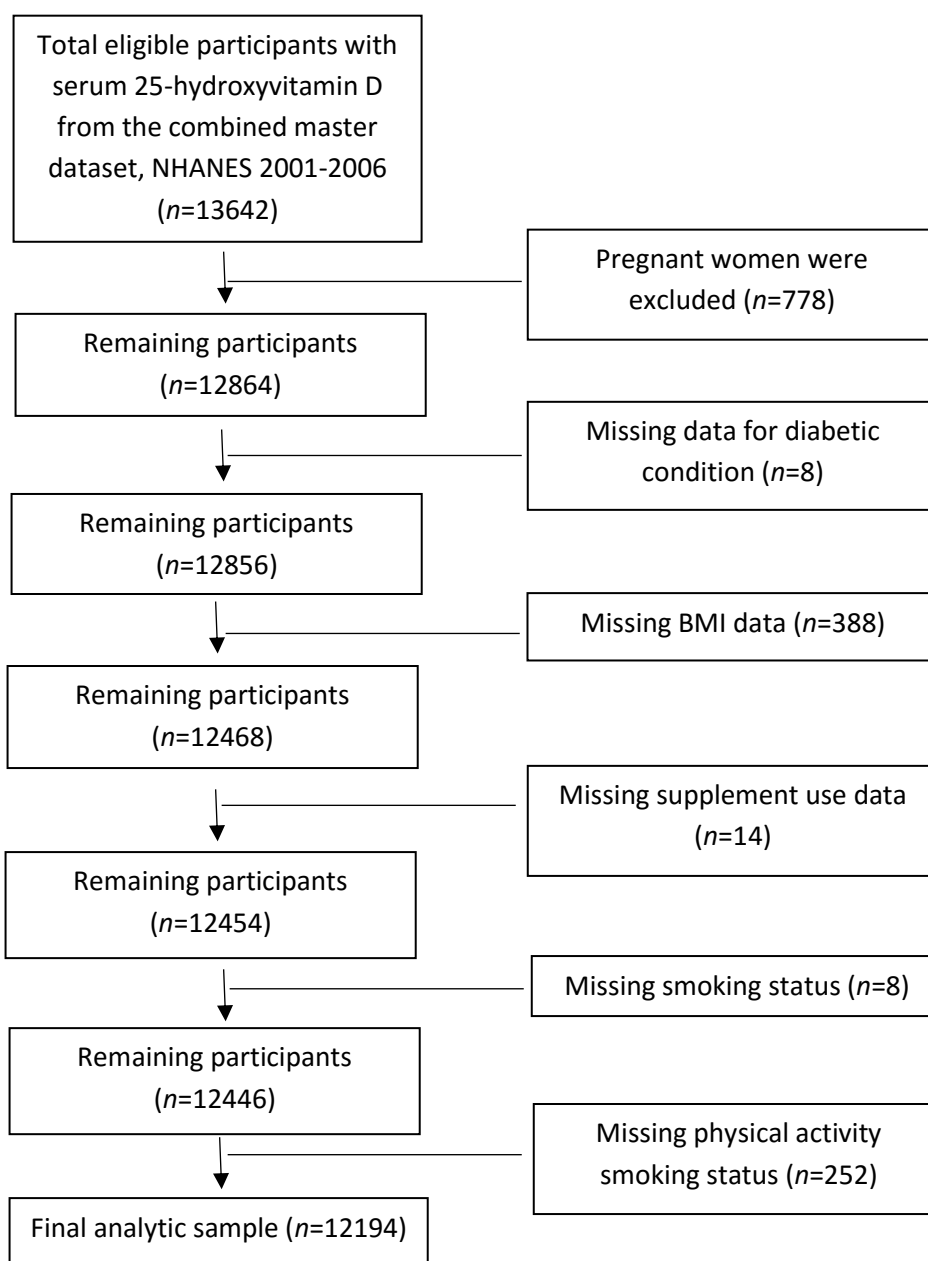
Total eligible participants with serum 25-hydroxyvitamin D from the combined master dataset, NHANES 2001-2006 ($n$=13642)

Pregnant women were excluded ($n$=778)

Remaining participants ($n$=12864)

Missing data for diabetic condition ($n$=8)

Remaining participants ($n$=12856)

Missing BMI data ($n$=388)

Remaining participants ($n$=12468)

Missing supplement use data ($n$=14)

Remaining participants ($n$=12454)

Missing smoking status ($n$=8)

Remaining participants ($n$=12446)

Missing physical activity smoking status ($n$=252)

Final analytic sample ($n$=12194)